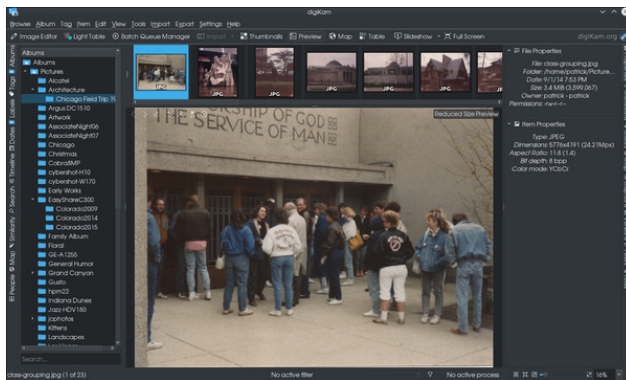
digiKam

Browse Album Tag Item Edit View Tools Import Export Settings Help

Image Editor Light Table Batch Queue Manager Import Thumbnails Preview Map Table Slideshow Full Screen digiKam.org

Albums

Albums
Pictures
Alcatel
Architecture
Chicago Field Trip 1
Argus DC1510
Artwork
AssociateNight06
AssociateNight07
Chicago
Christmas
CobraBMP
cybershot-H10
cybershot-W170
Early Works
EasyShareC300
Colorado2009
Colorado2014
Colorado2015
Family Album
Floral
GE-A1255
General Humor
Grand Canyon
Gusto
hpm22
Indiana Dunes
Jazz-HDV180
jcphotos
Kittens
Landscapes

Search...

JPG JPG JPG JPG JPG JPG JPG

RSHIP OF GOD
THE SERVICE OF MAN

Reduced Size Preview

File Properties
File: class-grouping.jpg
Folder: /home/patrick/Picture...
Date: 9/1/14 7:53 PM
Size: 3.4 MiB (3,599,067)
Owner: patrick - patrick
Permissions: rw-r--r--

Item Properties
Type: JPEG
Dimensions: 5776x4191 (24.21Mpx)
Aspect Ratio: 11:8 (1.4)
Bit depth: 8 bpp
Color mode: YCbCr

class-grouping.jpg (1 of 23) No active filter No active process 16%